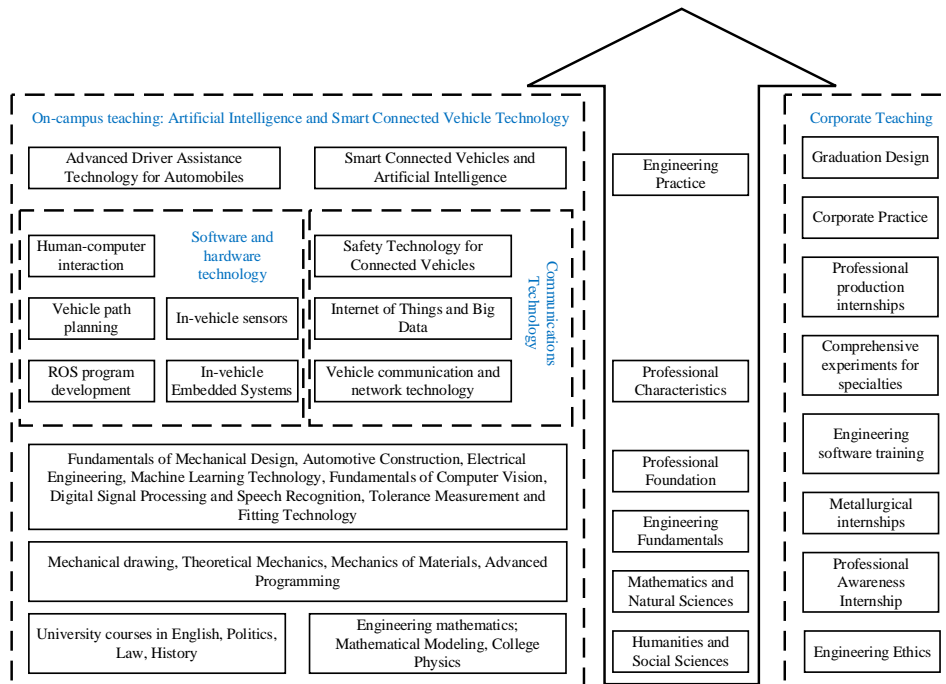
On-campus teaching: Artificial Intelligence and Smart Connected Vehicle Technology

Advanced Driver Assistance Technology for Automobiles

Smart Connected Vehicles and Artificial Intelligence

Human-computer interaction

Software and hardware technology

Vehicle path planning

In-vehicle sensors

ROS program development

In-vehicle Embedded Systems

Safety Technology for Connected Vehicles

Internet of Things and Big Data

Vehicle communication and network technology

Communications Technology

Fundamentals of Mechanical Design, Automotive Construction, Electrical Engineering, Machine Learning Technology, Fundamentals of Computer Vision, Digital Signal Processing and Speech Recognition, Tolerance Measurement and Fitting Technology

Mechanical drawing, Theoretical Mechanics, Mechanics of Materials, Advanced Programming

University courses in English, Politics, Law, History

Engineering mathematics; Mathematical Modeling, College Physics

Engineering Practice

Professional Characteristics

Professional Foundation

Engineering Fundamentals

Mathematics and Natural Sciences

Humanities and Social Sciences

Corporate Teaching

Graduation Design

Corporate Practice

Professional production internships

Comprehensive experiments for specialties

Engineering software training

Metallurgical internships

Professional Awareness Internship

Engineering Ethics